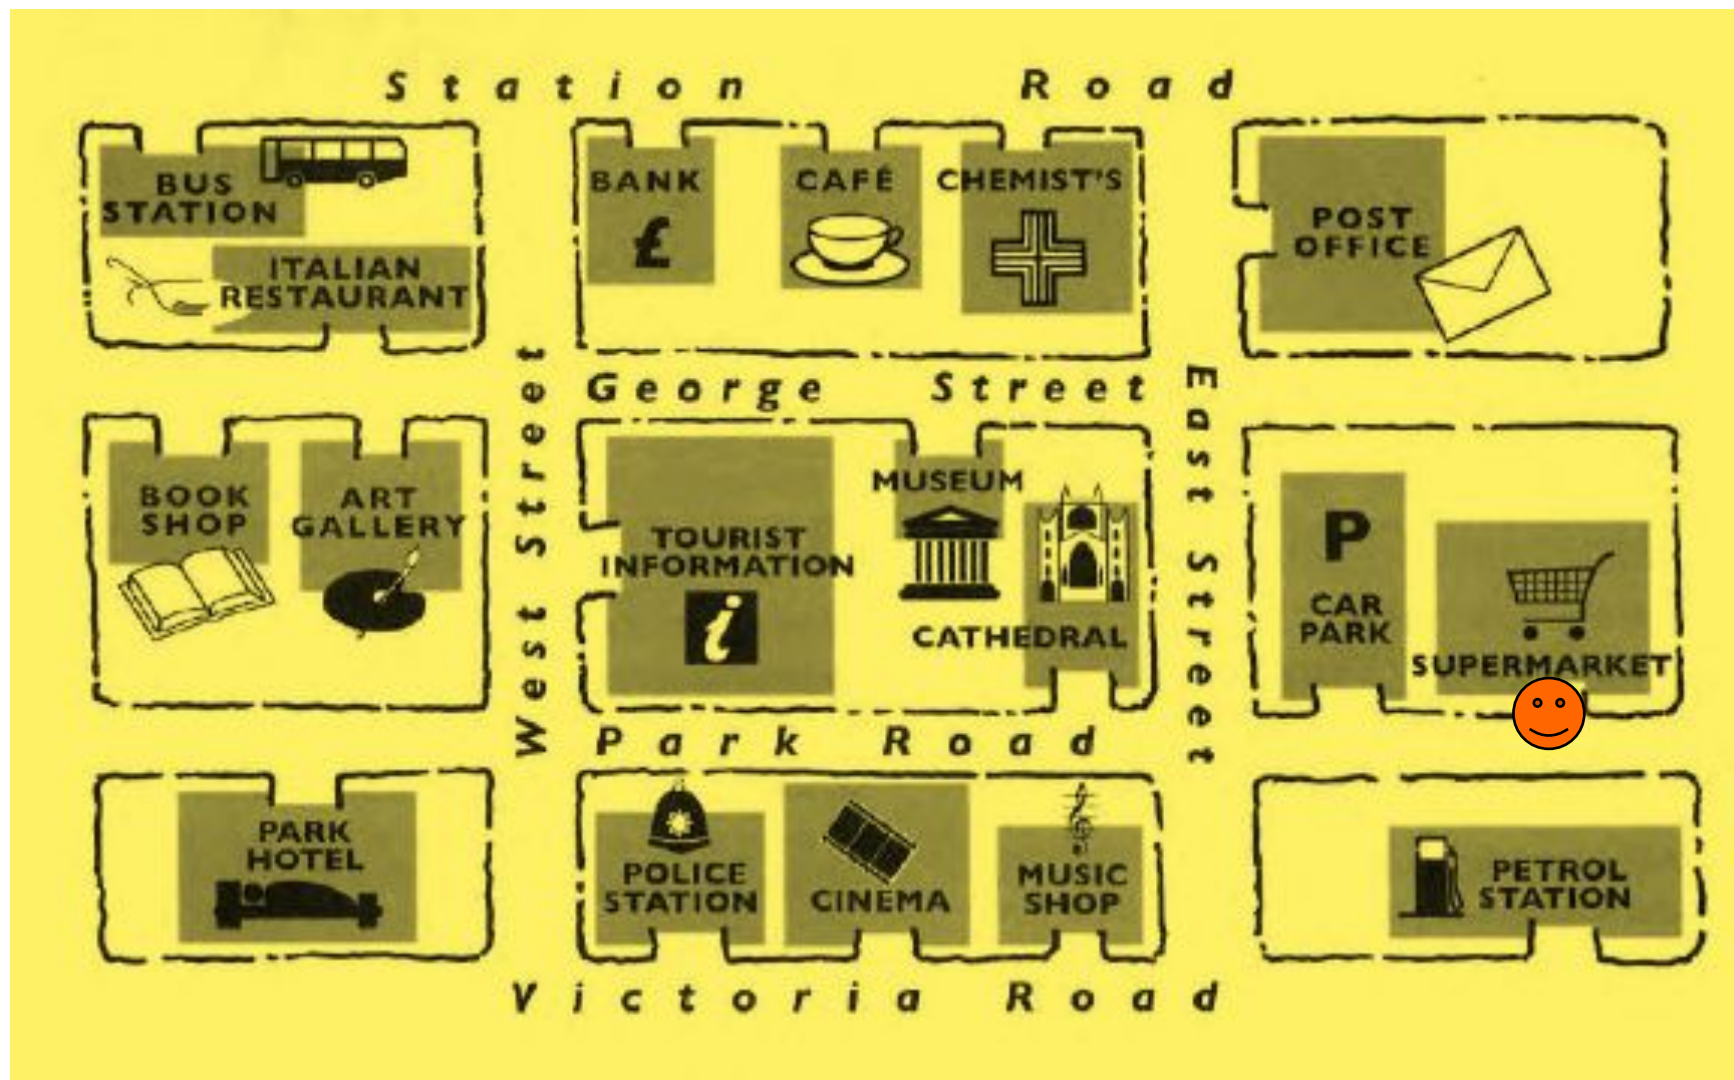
Station Road

BUS STATION

ITALIAN RESTAURANT

BANK

£

CAFÉ

CHEMIST'S

POST OFFICE

West Street

George Street

East Street

BOOK SHOP

ART GALLERY

TOURIST INFORMATION

i

MUSEUM

CATHEDRAL

P

CAR PARK

SUPERMARKET

Park Road

PARK HOTEL

POLICE STATION

CINEMA

MUSIC SHOP

PETROL STATION

Victoria Road